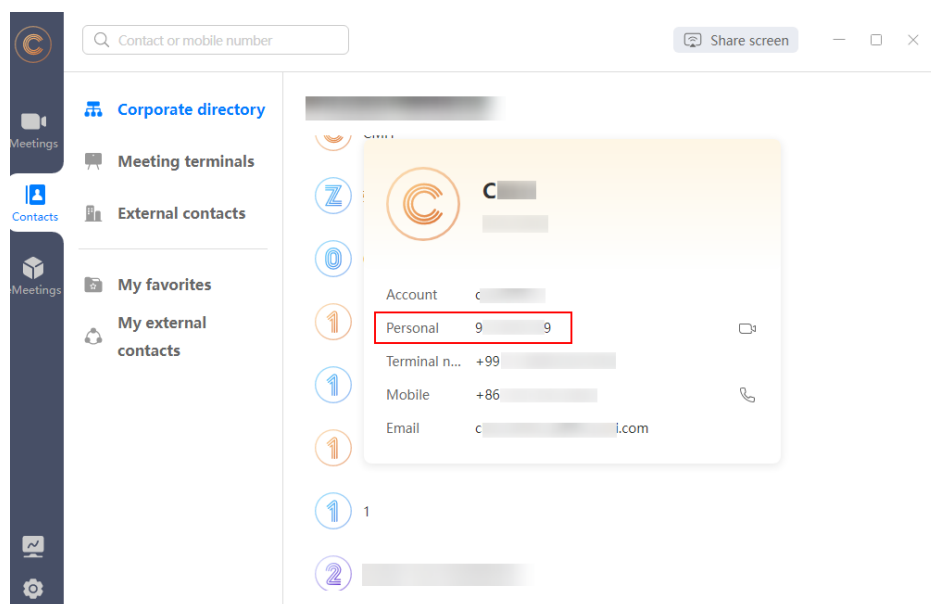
Meetings
Contacts
Meetings

Contact or mobile number

Share screen

Corporate directory
Meeting terminals
External contacts
My favorites
My external contacts

C
Account c
Personal 9 9
Terminal n... +99
Mobile +86
Email c i.com

1